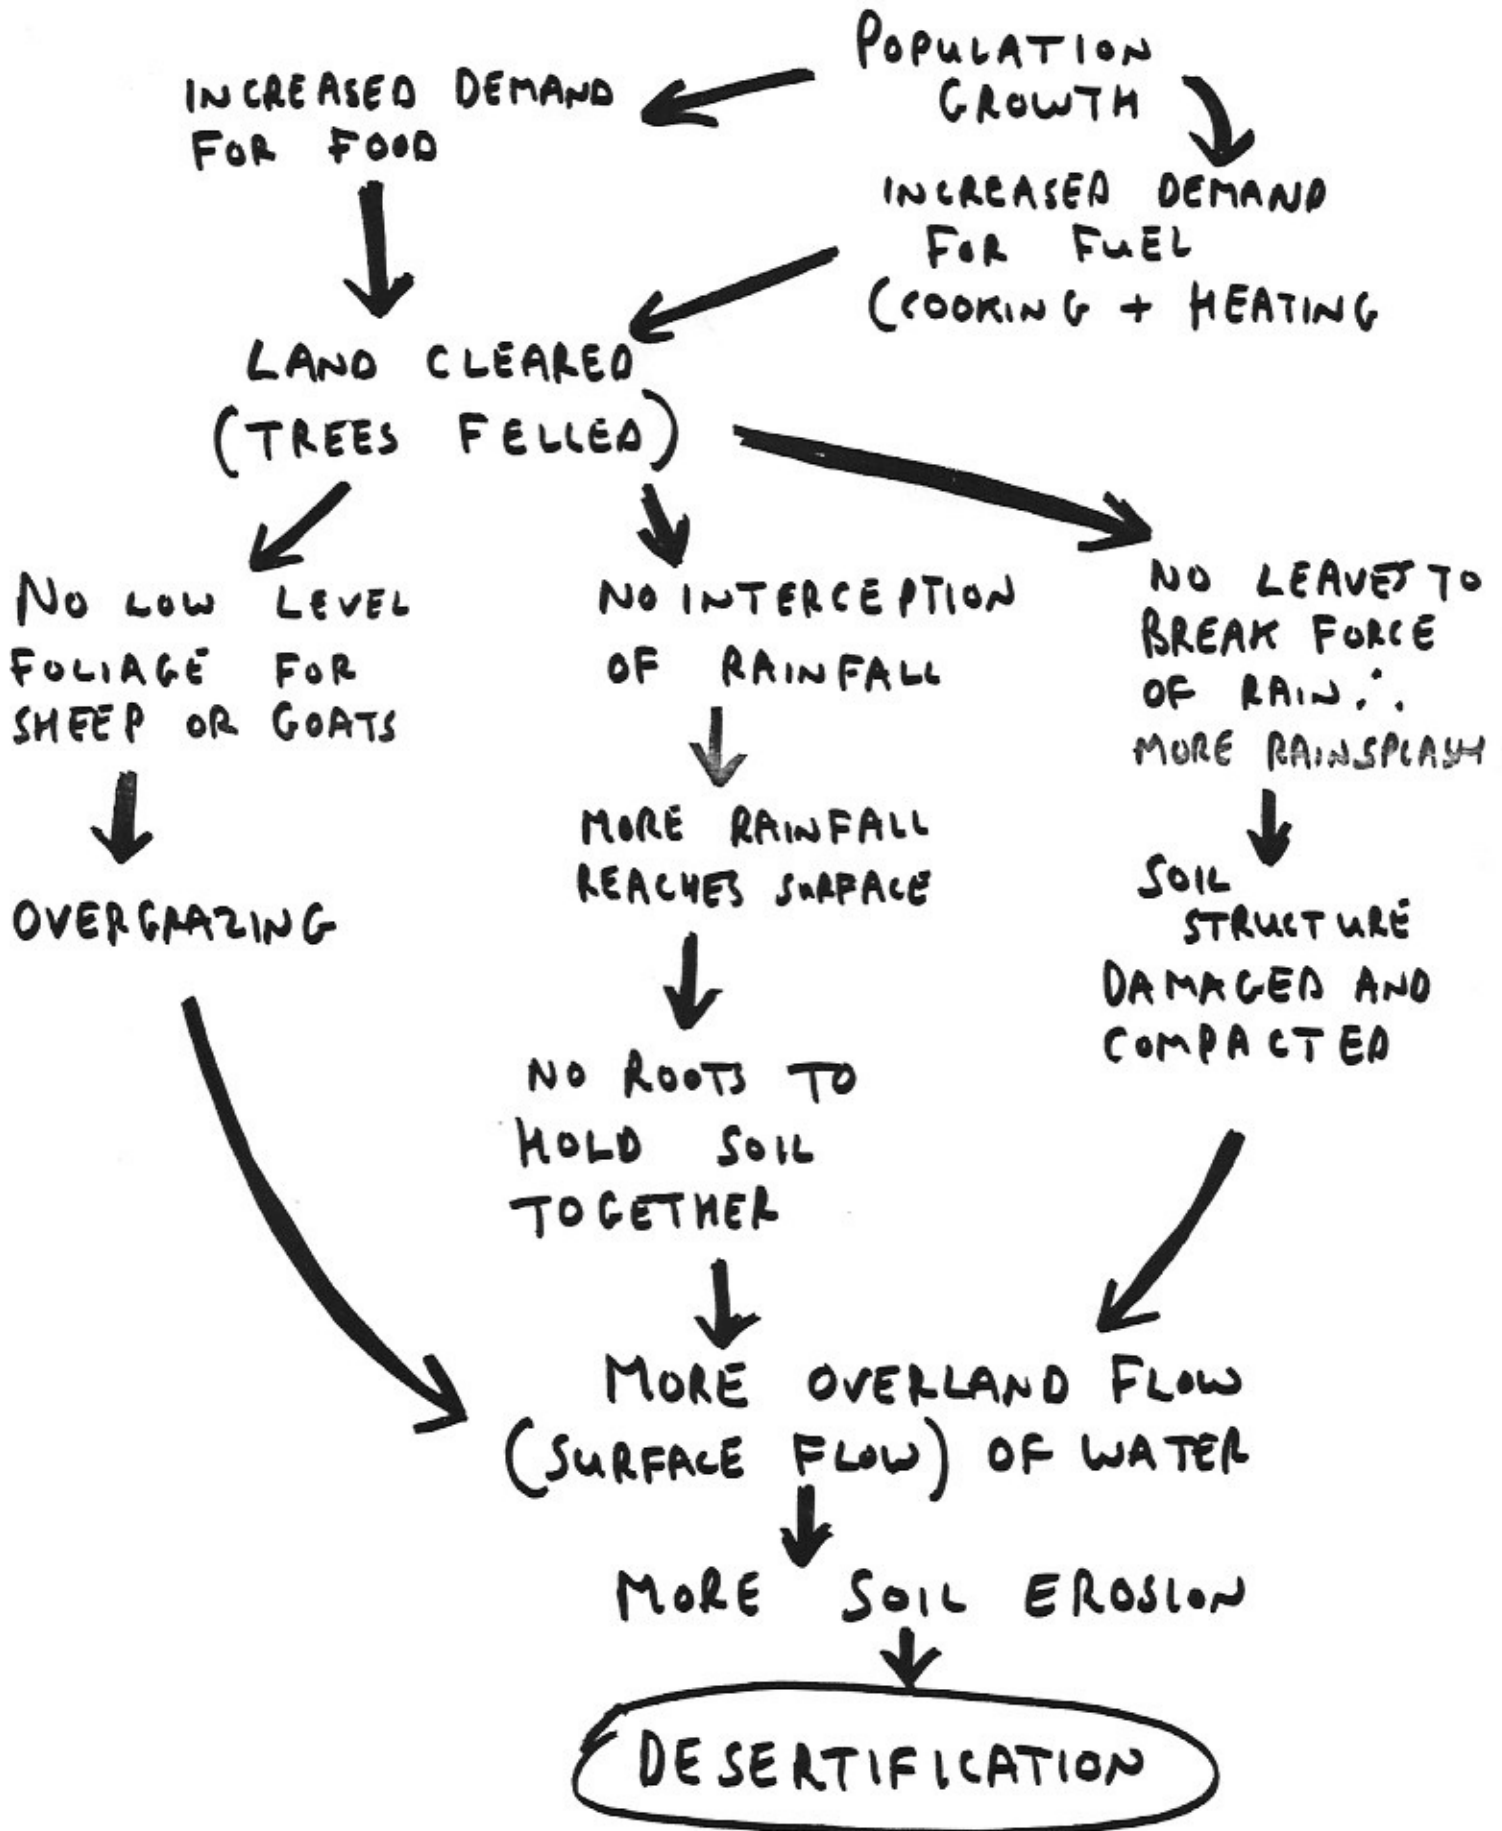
POPULATION GROWTH

INCREASED DEMAND FOR FOOD

INCREASED DEMAND FOR FUEL (COOKING + HEATING

LAND CLEARED (TREES FELLED)

NO LOW LEVEL FOLIAGE FOR SHEEP OR GOATS

OVERGRAZING

NO INTERCEPTION OF RAINFALL

MORE RAINFALL REACHES SURFACE

NO ROOTS TO HOLD SOIL TOGETHER

NO LEAVES TO BREAK FORCE OF RAIN $\therefore$ MORE RAINSPLASH

SOIL STRUCTURE DAMAGED AND COMPACTED

MORE OVERLAND FLOW (SURFACE FLOW) OF WATER

MORE SOIL EROSION

DESERTIFICATION